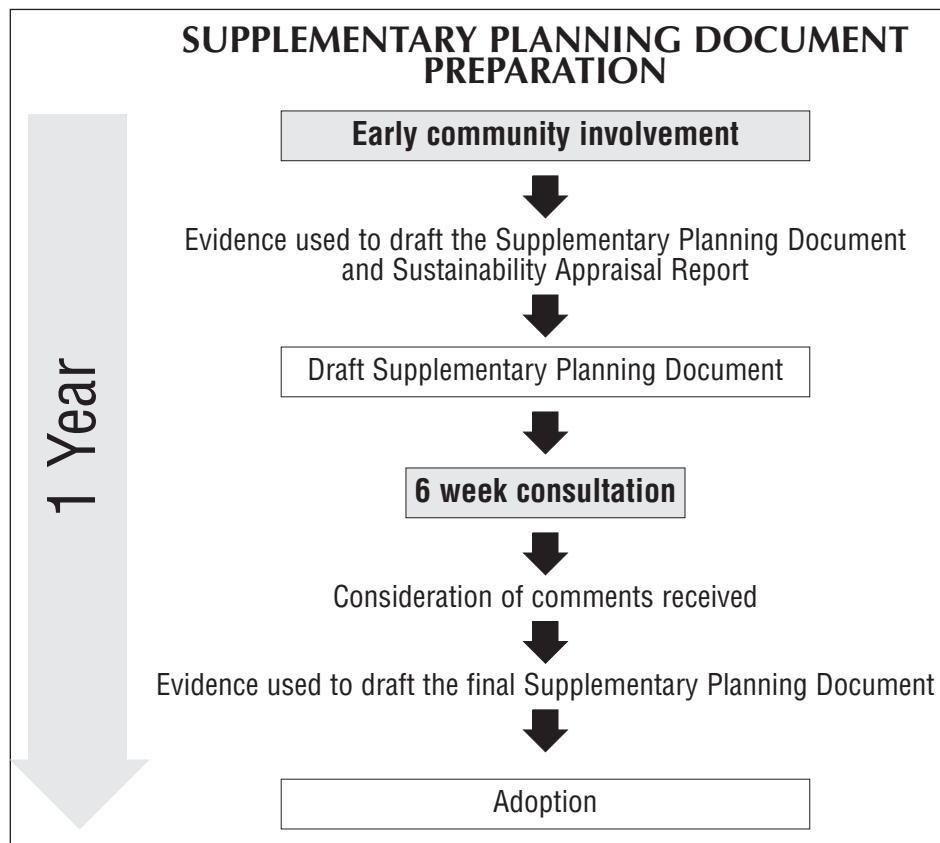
SUPPLEMENTARY PLANNING DOCUMENT PREPARATION

1 Year

Early community involvement

Evidence used to draft the Supplementary Planning Document and Sustainability Appraisal Report

Draft Supplementary Planning Document

6 week consultation

Consideration of comments received

Evidence used to draft the final Supplementary Planning Document

Adoption